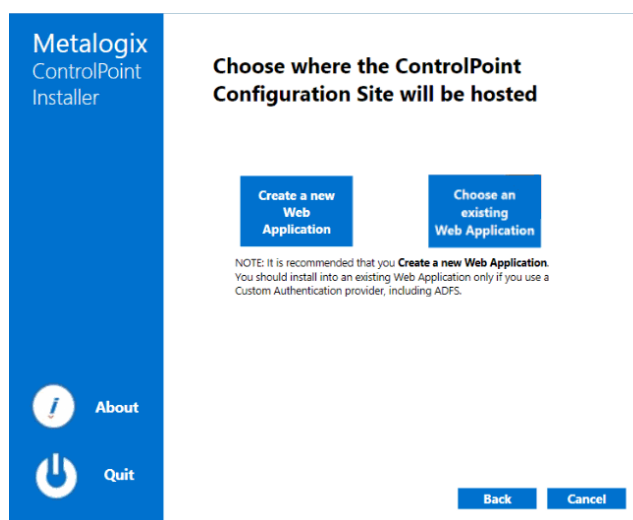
Metalogix
ControlPoint
Installer

Choose where the ControlPoint Configuration Site will be hosted

Create a new Web Application

Choose an existing Web Application

NOTE: It is recommended that you **Create a new Web Application**. You should install into an existing Web Application only if you use a Custom Authentication provider, including ADFS.

About

Quit

Back

Cancel